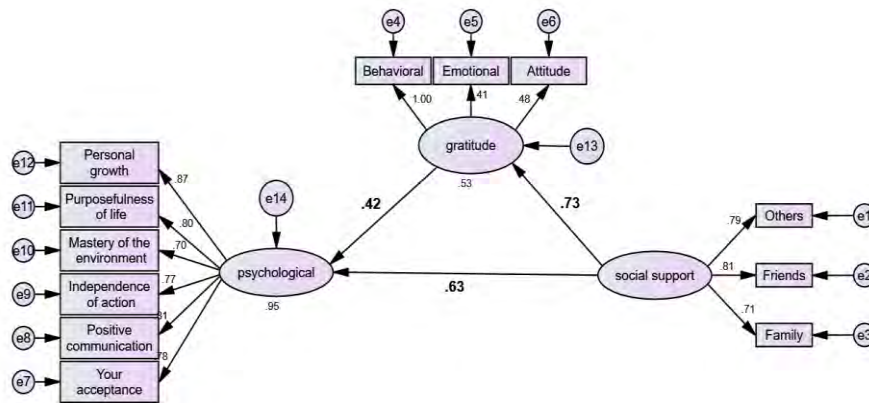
e4
e5
e6
Behavioral
Emotional
Attitude
1.00
.41
.48
gratitude
e13
.53
e12
Personal growth
.87
e11
Purposefulness of life
.80
e14
.42
.73
e10
Mastery of the environment
.70
e9
Independence of action
.77
psychological
.63
social support
.79
Others
e1
.81
Friends
e2
.71
Family
e3
.95
e8
Positive communication
.81
e7
Your acceptance
.78